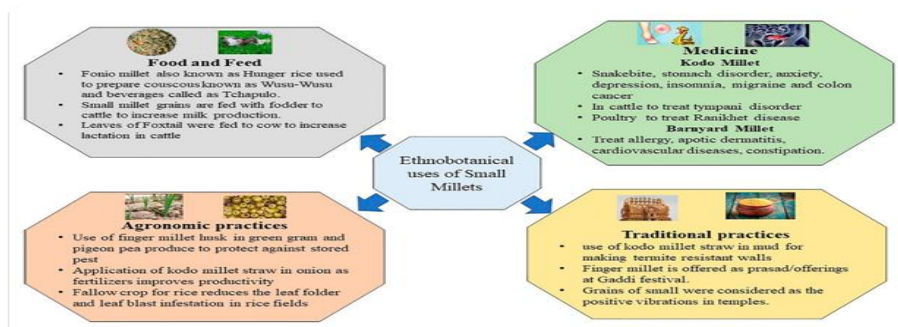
Food and Feed

- Fonio millet also known as Hunger rice used to prepare couscous known as Wusu-Wusu and beverages called as Tchapulo.
- Small millet grains are fed with fodder to cattle to increase milk production.
- Leaves of Foxtail were fed to cow to increase lactation in cattle

Medicine
Kodo Millet

- Snakebite, stomach disorder, anxiety, depression, insomnia, migraine and colon cancer
- In cattle to treat tympani disorder
- Poultry to treat Ranikhet disease

Barnyard Millet

- Treat allergy, apotic dermatitis, cardiovascular diseases, constipation.

Ethnobotanical uses of Small Millets

Agronomic practices

- Use of finger millet husk in green gram and pigeon pea produce to protect against stored pest
- Application of kodo millet straw in onion as fertilizers improves productivity
- Fallow crop for rice reduces the leaf folder and leaf blast infestation in rice fields

Traditional practices

- use of kodo millet straw in mud for making termite resistant walls
- Finger millet is offered as prasad/offerings at Gaddi festival.
- Grains of small were considered as the positive vibrations in temples.